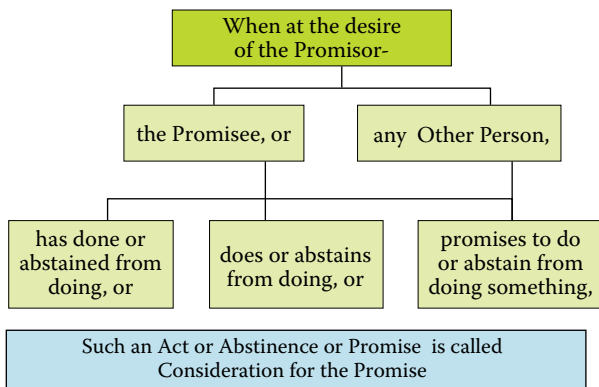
When at the desire of the Promisor-

the Promisee, or

any Other Person,

has done or abstained from doing, or

does or abstains from doing, or

promises to do or abstain from doing something,

Such an Act or Abstinence or Promise is called Consideration for the Promise